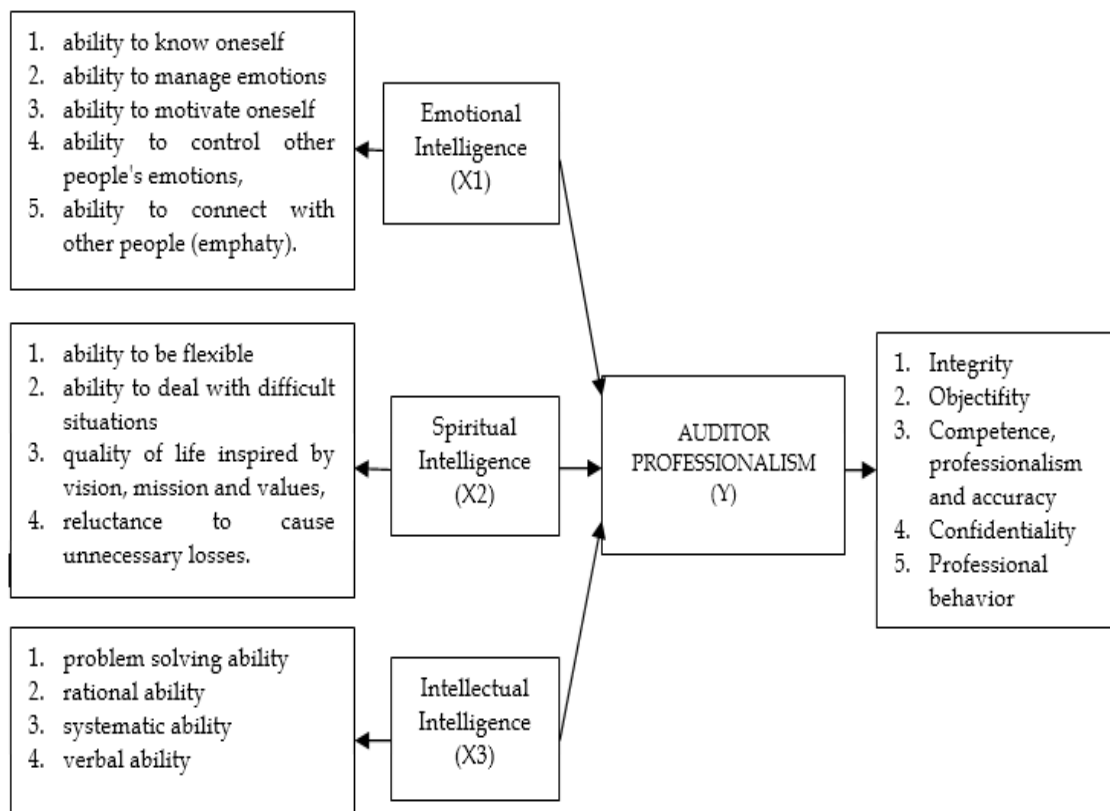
1. ability to know oneself
2. ability to manage emotions
3. ability to motivate oneself
4. ability to control other people's emotions,
5. ability to connect with other people (emphaty).

Emotional Intelligence (X1)

1. ability to be flexible
2. ability to deal with difficult situations
3. quality of life inspired by vision, mission and values,
4. reluctance to cause unnecessary losses.

Spiritual Intelligence (X2)

AUDITOR PROFESSIONALISM (Y)

1. Integrity
2. Objectifity
3. Competence, professionalism and accuracy
4. Confidentiality
5. Professional behavior

1. problem solving ability
2. rational ability
3. systematic ability
4. verbal ability

Intellectual Intelligence (X3)